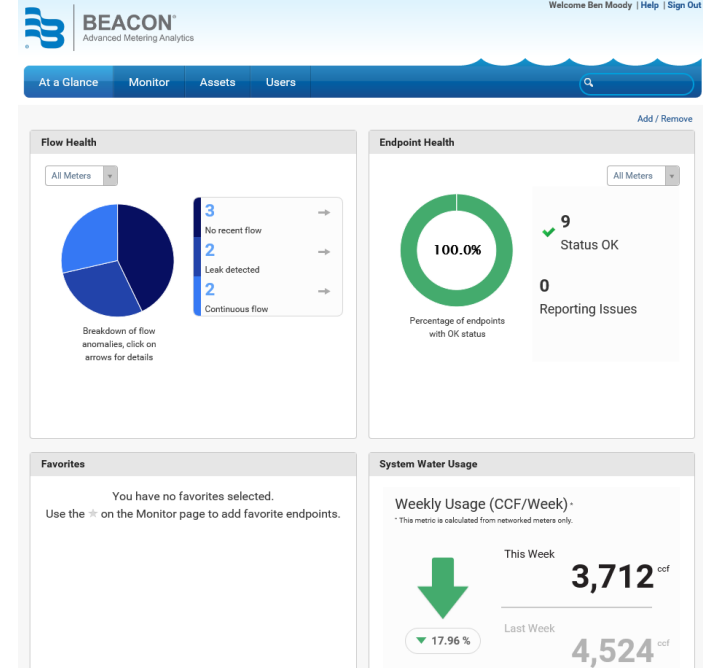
BEACON®
Advanced Metering Analytics

Welcome Ben Moody | Help | Sign Out

At a Glance
Monitor
Assets
Users

Add / Remove

Flow Health

All Meters

3
No recent flow
2
Leak detected
2
Continuous flow

Breakdown of flow anomalies, click on arrows for details

Endpoint Health

All Meters

100.0%

Percentage of endpoints with OK status

9
Status OK

0
Reporting Issues

Favorites

You have no favorites selected.
Use the ★ on the Monitor page to add favorite endpoints.

System Water Usage

Weekly Usage (CCF/Week)*
* This metric is calculated from networked meters only.

This Week
3,712 ccf

17.96 %

Last Week
4,524 ccf